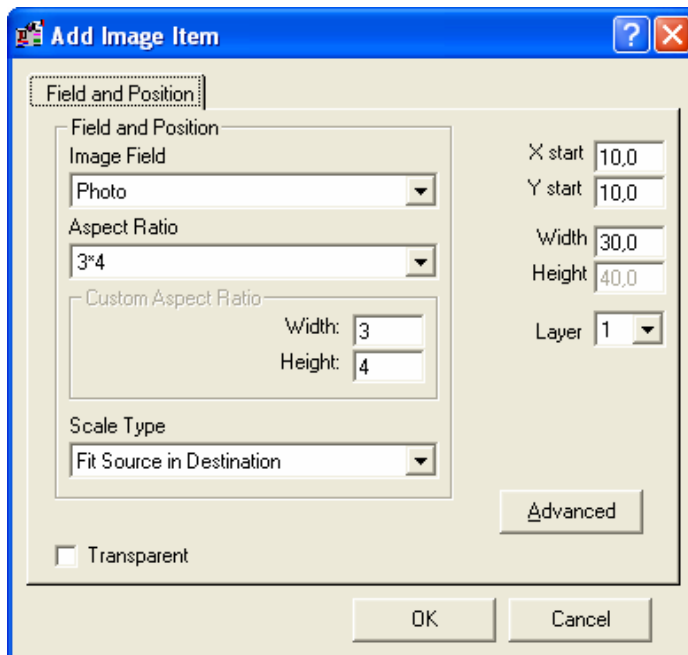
Add Image Item

Field and Position

Field and Position

Image Field

Photo

Aspect Ratio

3*4

Custom Aspect Ratio

Width: 3

Height: 4

Scale Type

Fit Source in Destination

X start 10,0

Y start 10,0

Width 30,0

Height 40,0

Layer 1

Advanced

Transparent

OK

Cancel